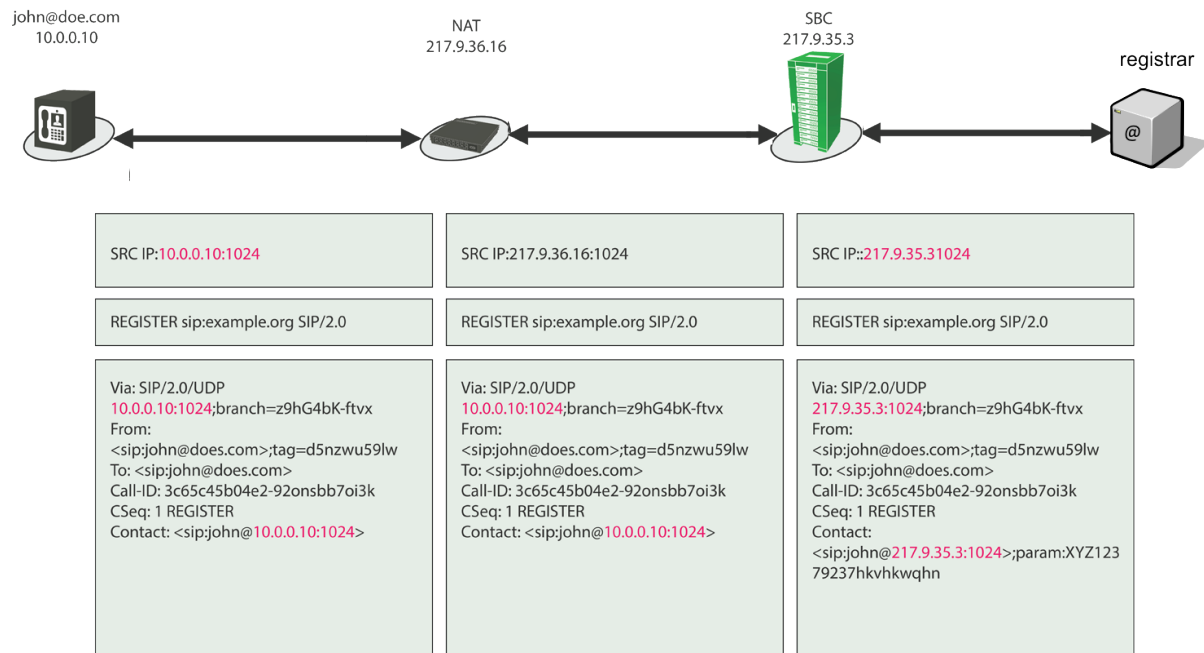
john@doe.com
10.0.0.10

NAT
217.9.36.16

SBC
217.9.35.3

registrar

@

SRC IP:10.0.0.10:1024

REGISTER sip:example.org SIP/2.0

Via: SIP/2.0/UDP 10.0.0.10:1024;branch=z9hG4bK-ftvx
From: <sip:john@does.com>;tag=d5nzwu59lw
To: <sip:john@does.com>
Call-ID: 3c65c45b04e2-92onsbb7oi3k
CSeq: 1 REGISTER
Contact: <sip:john@10.0.0.10:1024>

SRC IP:217.9.36.16:1024

REGISTER sip:example.org SIP/2.0

Via: SIP/2.0/UDP 10.0.0.10:1024;branch=z9hG4bK-ftvx
From: <sip:john@does.com>;tag=d5nzwu59lw
To: <sip:john@does.com>
Call-ID: 3c65c45b04e2-92onsbb7oi3k
CSeq: 1 REGISTER
Contact: <sip:john@10.0.0.10:1024>

SRC IP::217.9.35.31024

REGISTER sip:example.org SIP/2.0

Via: SIP/2.0/UDP 217.9.35.3:1024;branch=z9hG4bK-ftvx
From: <sip:john@does.com>;tag=d5nzwu59lw
To: <sip:john@does.com>
Call-ID: 3c65c45b04e2-92onsbb7oi3k
CSeq: 1 REGISTER
Contact: <sip:john@217.9.35.3:1024>;param:XYZ12379237hkvhkwqhn